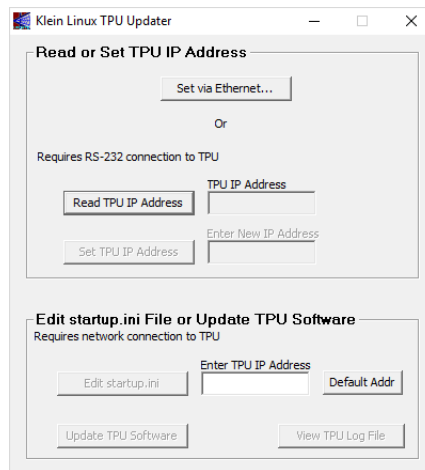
Klein Linux TPU Updater

Read or Set TPU IP Address

Set via Ethernet...

Or

Requires RS-232 connection to TPU

TPU IP Address

Read TPU IP Address

Enter New IP Address

Set TPU IP Address

Edit startup.ini File or Update TPU Software

Requires network connection to TPU

Enter TPU IP Address

Edit startup.ini

Default Addr

Update TPU Software

View TPU Log File